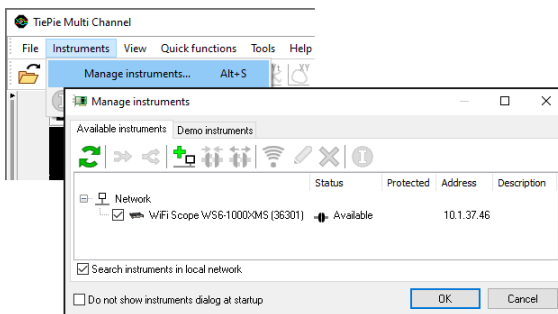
TiePie Multi Channel

File Instruments View Quick functions Tools Help

Manage instruments... Alt+S

Manage instruments

Available instruments Demo instruments

| | Status | Protected | Address | Description |
|---|---|---|---|---|
| Network | | | | |
| WiFi Scope WS6-1000XMS (36301) | Available | | 10.1.37.46 | |

Search instruments in local network

Do not show instruments dialog at startup

OK Cancel